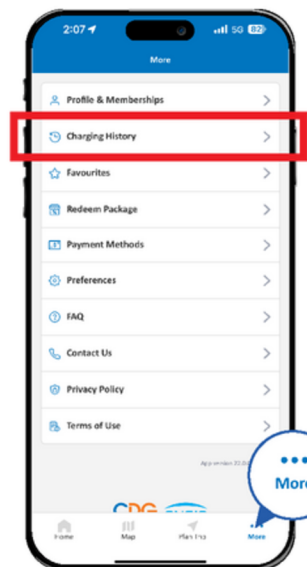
2:07
5G 82
More

Profile & Memberships
Charging History
Favourites
Redeem Package
Payment Methods
Preferences
FAQ
Contact Us
Privacy Policy
Terms of Use

App version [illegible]

CDG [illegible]

Home
Map
Plan Trip
More

More